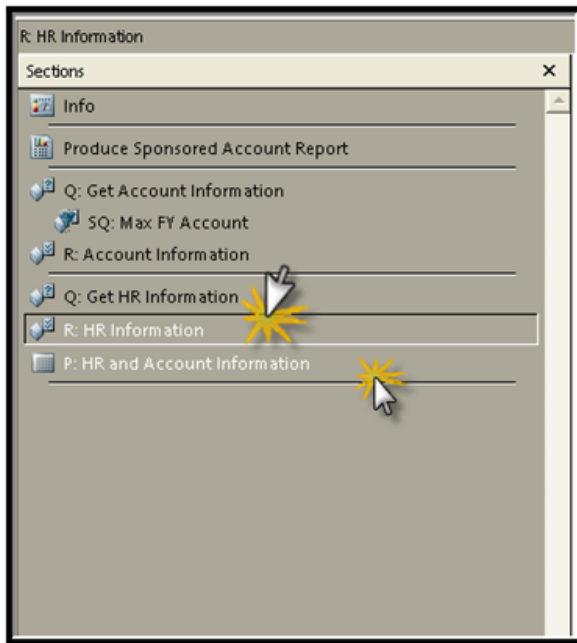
R: HR Information

Sections ×

Info

Produce Sponsored Account Report

Q: Get Account Information

SQ: Max FY Account

R: Account Information

Q: Get HR Information

R: HR Information

P: HR and Account Information